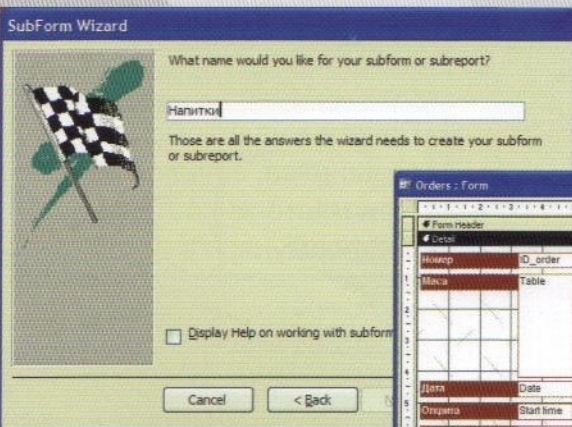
SubForm Wizard

What name would you like for your subform or subreport?

Напитки

Those are all the answers the wizard needs to create your subform or subreport.

Display Help on working with subform

Cancel

< Back

Orders : Form

Form Header

Detail

Номер

ID_order

Маса

Table

Дата

Date

Открита

Start time